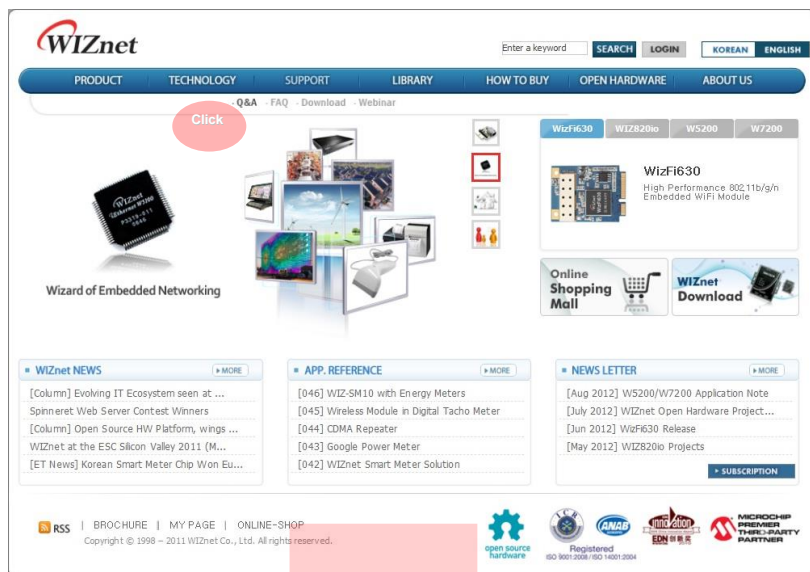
WIZnet

Enter a keyword SEARCH LOGIN KOREAN ENGLISH

PRODUCT TECHNOLOGY SUPPORT LIBRARY HOW TO BUY OPEN HARDWARE ABOUT US

· Q&A · FAQ · Download · Webinar

Click

Wizard of Embedded Networking

WizFi630 WIZ820io W5200 W7200

WizFi630
High Performance 802.11b/g/n Embedded WiFi Module

Online Shopping Mall

WIZnet Download

WIZnet NEWS MORE
[Column] Evolving IT Ecosystem seen at ...
Spinneret Web Server Contest Winners
[Column] Open Source HW Platform, wings ...
WIZnet at the ESC Silicon Valley 2011 (M...
[ET News] Korean Smart Meter Chip Won Eu...

APP. REFERENCE MORE
[046] WIZ-SM10 with Energy Meters
[045] Wireless Module in Digital Tacho Meter
[044] CDMA Repeater
[043] Google Power Meter
[042] WIZnet Smart Meter Solution

NEWS LETTER MORE
[Aug 2012] W5200/W7200 Application Note
[July 2012] WIZnet Open Hardware Project...
[Jun 2012] WizFi630 Release
[May 2012] WIZ820io Projects
SUBSCRIPTION

RSS | BROCHURE | MY PAGE | ONLINE-SHOP
Copyright © 1998 ~ 2011 WIZnet Co., Ltd. All rights reserved.

open source hardware

Registered ISO 9001:2008 / ISO 14001:2004

ANAB

innovation EDN

MICROCHIP PREMIER THIRD-PARTY PARTNER